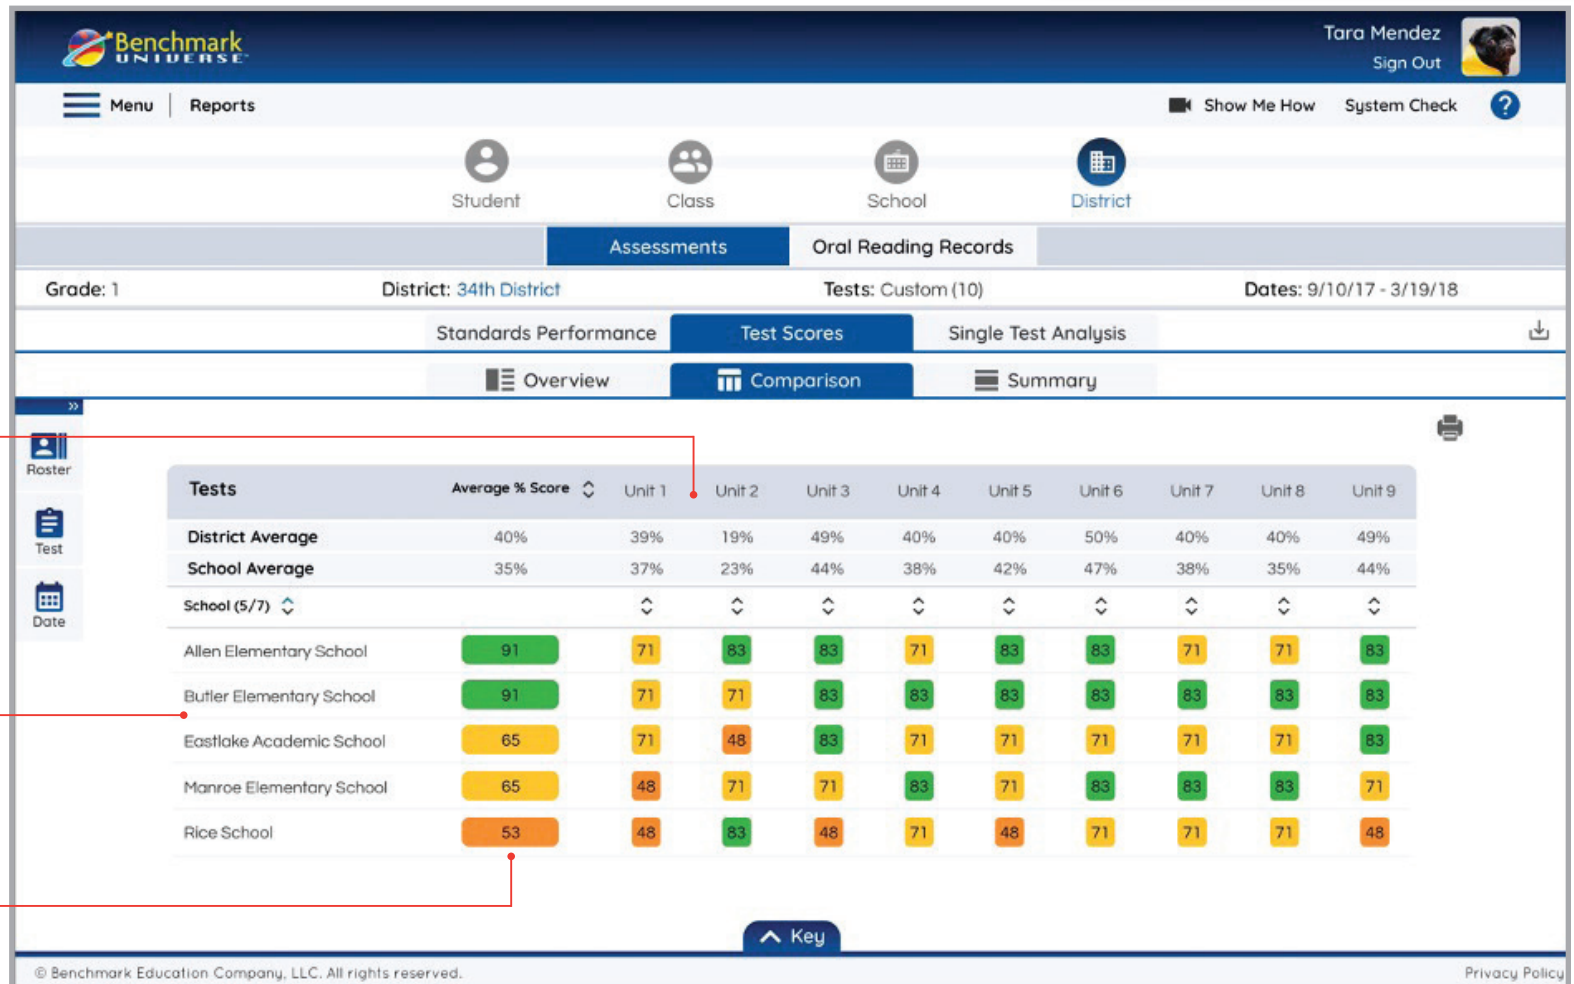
Benchmark UNIVERSE

Tara Mendez
Sign Out

Menu | Reports

Show Me How System Check ?

Student Class School District

Assessments Oral Reading Records

Grade: 1 District: 34th District Tests: Custom (10) Dates: 9/10/17 - 3/19/18

Standards Performance Test Scores Single Test Analysis

Overview Comparison Summary

Roster
Test
Date

| Tests | Average % Score | Unit 1 | Unit 2 | Unit 3 | Unit 4 | Unit 5 | Unit 6 | Unit 7 | Unit 8 | Unit 9 |
|---|---|---|---|---|---|---|---|---|---|---|
| District Average | 40% | 39% | 19% | 49% | 40% | 40% | 50% | 40% | 40% | 49% |
| School Average | 35% | 37% | 23% | 44% | 38% | 42% | 47% | 38% | 35% | 44% |
| School (5/7) | | | | | | | | | | |
| Allen Elementary School | 91 | 71 | 83 | 83 | 71 | 83 | 83 | 71 | 71 | 83 |
| Butler Elementary School | 91 | 71 | 71 | 83 | 83 | 83 | 83 | 83 | 83 | 83 |
| Eastlake Academic School | 65 | 71 | 48 | 83 | 71 | 71 | 71 | 71 | 71 | 83 |
| Monroe Elementary School | 65 | 48 | 71 | 71 | 83 | 71 | 83 | 83 | 83 | 71 |
| Rice School | 53 | 48 | 83 | 48 | 71 | 48 | 71 | 71 | 71 | 48 |

Key

© Benchmark Education Company, LLC. All rights reserved. Privacy Policy